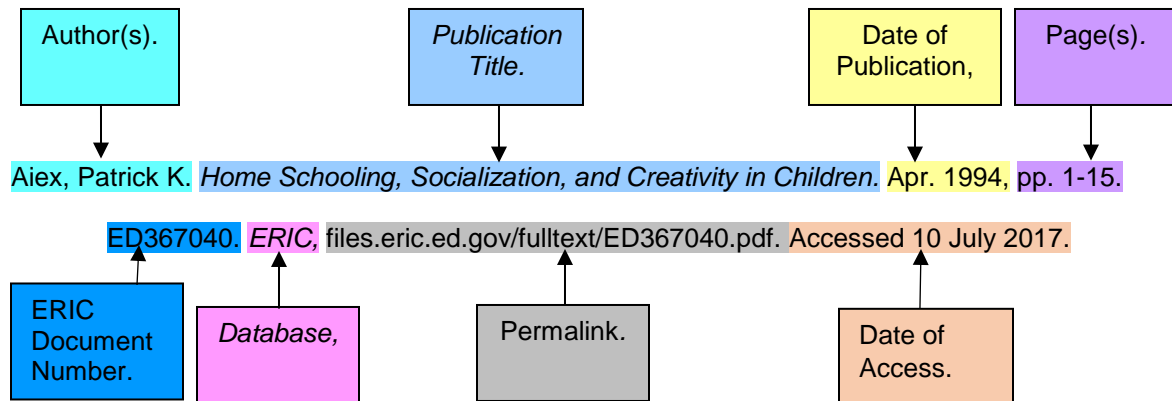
Author(s).

*Publication Title.*

Date of Publication,

Page(s).

Aiex, Patrick K. *Home Schooling, Socialization, and Creativity in Children.* Apr. 1994, pp. 1-15.

ED367040. *ERIC,* files.eric.ed.gov/fulltext/ED367040.pdf. Accessed 10 July 2017.

ERIC Document Number.

*Database,*

Permalink.

Date of Access.